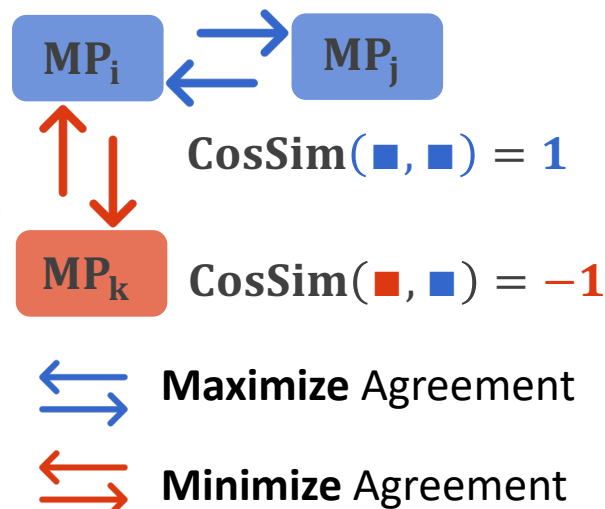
$\mathbf{MP_i}$

$\mathbf{MP_j}$

$\mathbf{CosSim}(\blacksquare, \blacksquare) = \mathbf{1}$

$\mathbf{MP_k}$

$\mathbf{CosSim}(\blacksquare, \blacksquare) = \mathbf{-1}$

**Maximize** Agreement

**Minimize** Agreement